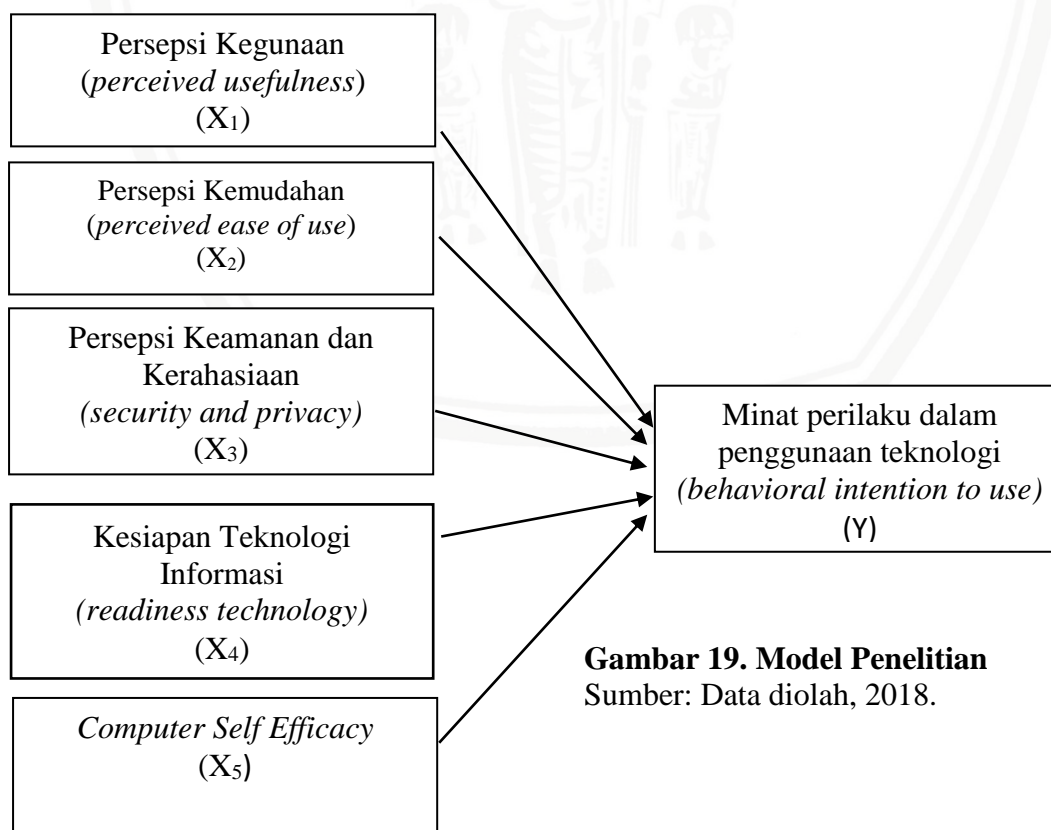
Persepsi Kegunaan
(perceived usefulness)
($X_1$)

Persepsi Kemudahan
(perceived ease of use)
($X_2$)

Persepsi Keamanan dan Kerahasiaan
(security and privacy)
($X_3$)

Kesiapan Teknologi Informasi
(readiness technology)
($X_4$)

Computer Self Efficacy
($X_5$)

Minat perilaku dalam penggunaan teknologi
(behavioral intention to use)
(Y)

Gambar 19. Model Penelitian
Sumber: Data diolah, 2018.